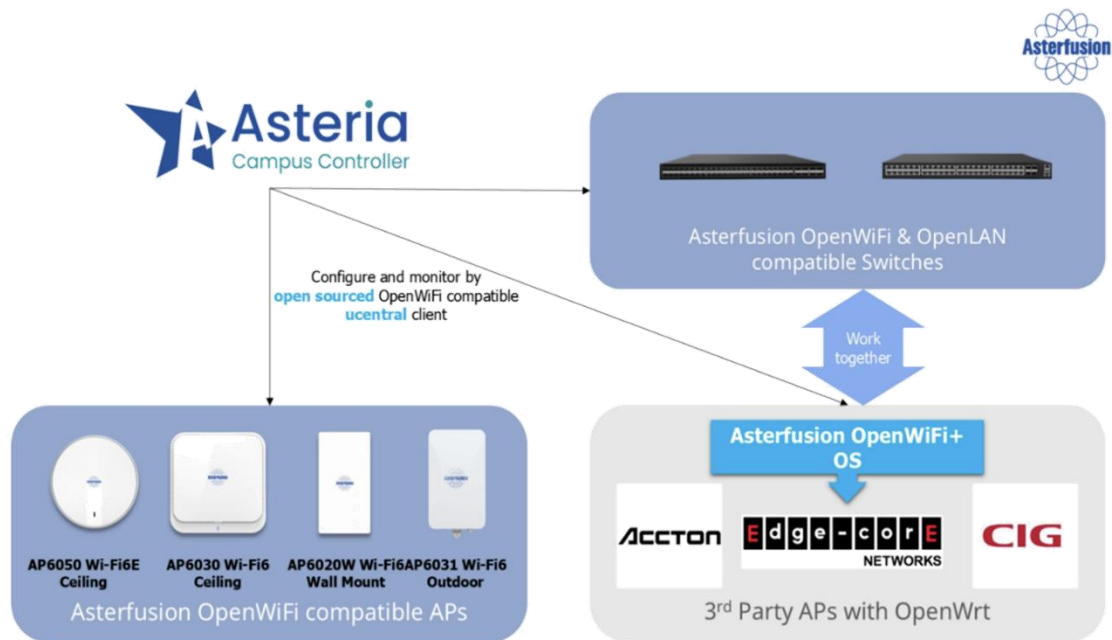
Asterfusion

Asteria
Campus Controller

Asterfusion OpenWiFi & OpenLAN compatible Switches

Configure and monitor by open sourced OpenWiFi compatible ucentral client

Work together

Asterfusion OpenWiFi+ OS

AP6050 Wi-Fi6E Ceiling

AP6030 Wi-Fi6 Ceiling

AP6020W Wi-Fi6 Wall Mount

AP6031 Wi-Fi6 Outdoor

Asterfusion OpenWiFi compatible APs

ACCTON

Edge-corE NETWORKS

CIG

3rd Party APs with OpenWrt